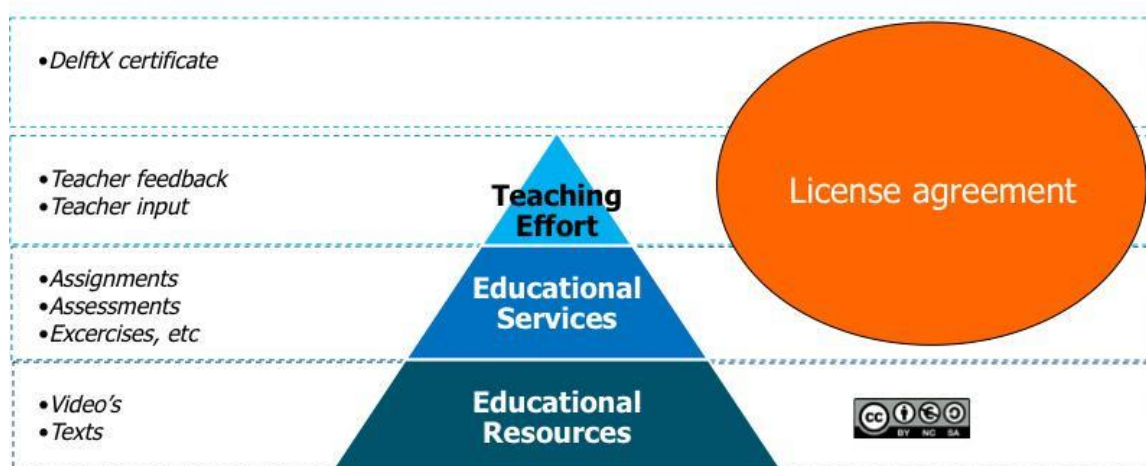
•DelftX certificate

•Teacher feedback
•Teacher input

Teaching Effort

License agreement

•Assignments
•Assessments
•Excercises, etc

Educational Services

•Video's
•Texts

Educational Resources

cc BY NC SA